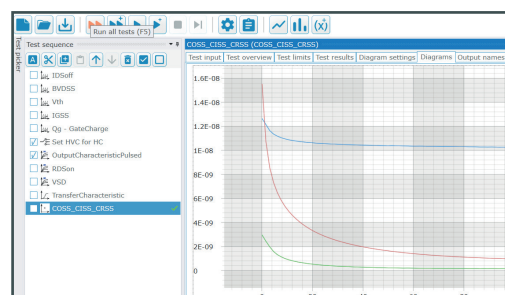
Run all tests (F5)

Test picker

Test sequence

IDSoff
BVDSS
Vth
IGSS
Qg - GateCharge
Set HVC for HC
OutputCharacteristicPulsed
RDSon
VSD
TransferCharacteristic
COSS_CISS_CRSS

COSS_CISS_CRSS (COSS_CISS_CRSS)

Test input | Test overview | Test limits | Test results | Diagram settings | Diagrams | Output names

1.6E-08
1.4E-08
1.2E-08
1E-08
8E-09
6E-09
4E-09
2E-09
0